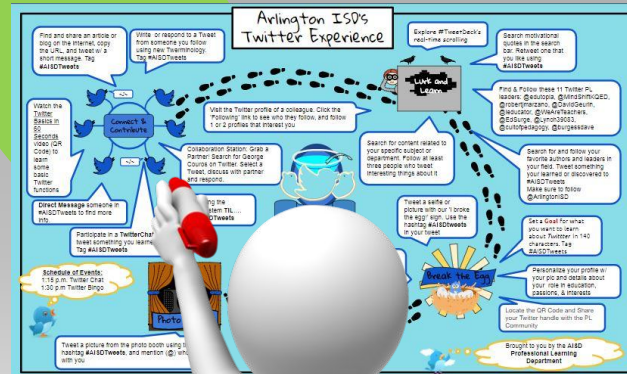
Arlington ISD's Twitter Experience

Find and share an article or blog on the internet, copy the URL, and tweet w/ a short message. Tag #AISDTweets

Write or respond to a Tweet from someone you follow using new Twitterminology. Tag #AISDTweets

Explore #TweetDeck's real-time scrolling

Search motivational quotes in the search bar. Retweet one that you like using #AISDTweets

Watch the Twitter Basics in 60 Seconds video (QR Code) to learn some basic Twitter functions

Connect & Contribute

Visit the Twitter profile of a colleague. Click the "Following" link to see who they follow, and follow 1 or 2 profiles that interest you

Lurk and Learn

Find & Follow these 11 Twitter PL leaders: @edutopia, @MindShiftKQED, @robertjmarzano, @DavidGeurin, @ieducator, @WeAreTeachers, @EdSurge, @Lynch39083, @cultofpedagogy, @burgessdave

Search for content related to your specific subject or department. Follow at least three people who tweet interesting things about it

Search for and follow your favorite authors and leaders in your field. Tweet something your learned or discovered to #AISDTweets Make sure to follow @ArlingtonISD

Collaboration Station: Grab a Partner. Search for George Couros on Twitter. Select a Tweet, discuss with partner and respond.

Direct Message someone in #AISDTweets to find more info

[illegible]ng the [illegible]stem TIL... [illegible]DTweets

Tweet a selfie or picture with our "I broke the egg" sign. Use the hashtag #AISDTweets in your tweet

Set a Goal for what you want to learn about Twitter in 140 characters. Tag #AISDTweets

Participate in a TwitterChat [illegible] tweet something you learne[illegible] Tag #AISDTweets

Schedule of Events: 1:15 p.m. Twitter Chat 1:30 p.m. Twitter Bingo

Photo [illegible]

Break the Egg

Personalize your profile w/ your pic and details about your role in education, passions, & interests

Locate the QR Code and Share your Twitter handle with the PL Community

Tweet a picture from the photo booth using t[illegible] hashtag #AISDTweets, and mention (@) wh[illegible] with you

Brought to you by the AISD Professional Learning Department